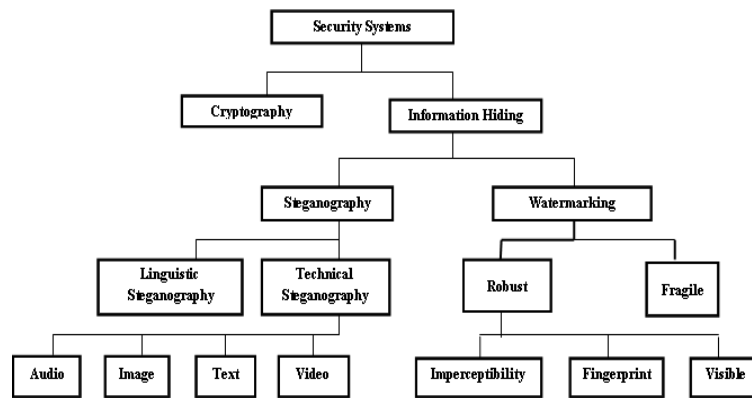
Security Systems

Cryptography

Information Hiding

Steganography

Watermarking

Linguistic Steganography

Technical Steganography

Robust

Fragile

Audio

Image

Text

Video

Imperceptibility

Fingerprint

Visible